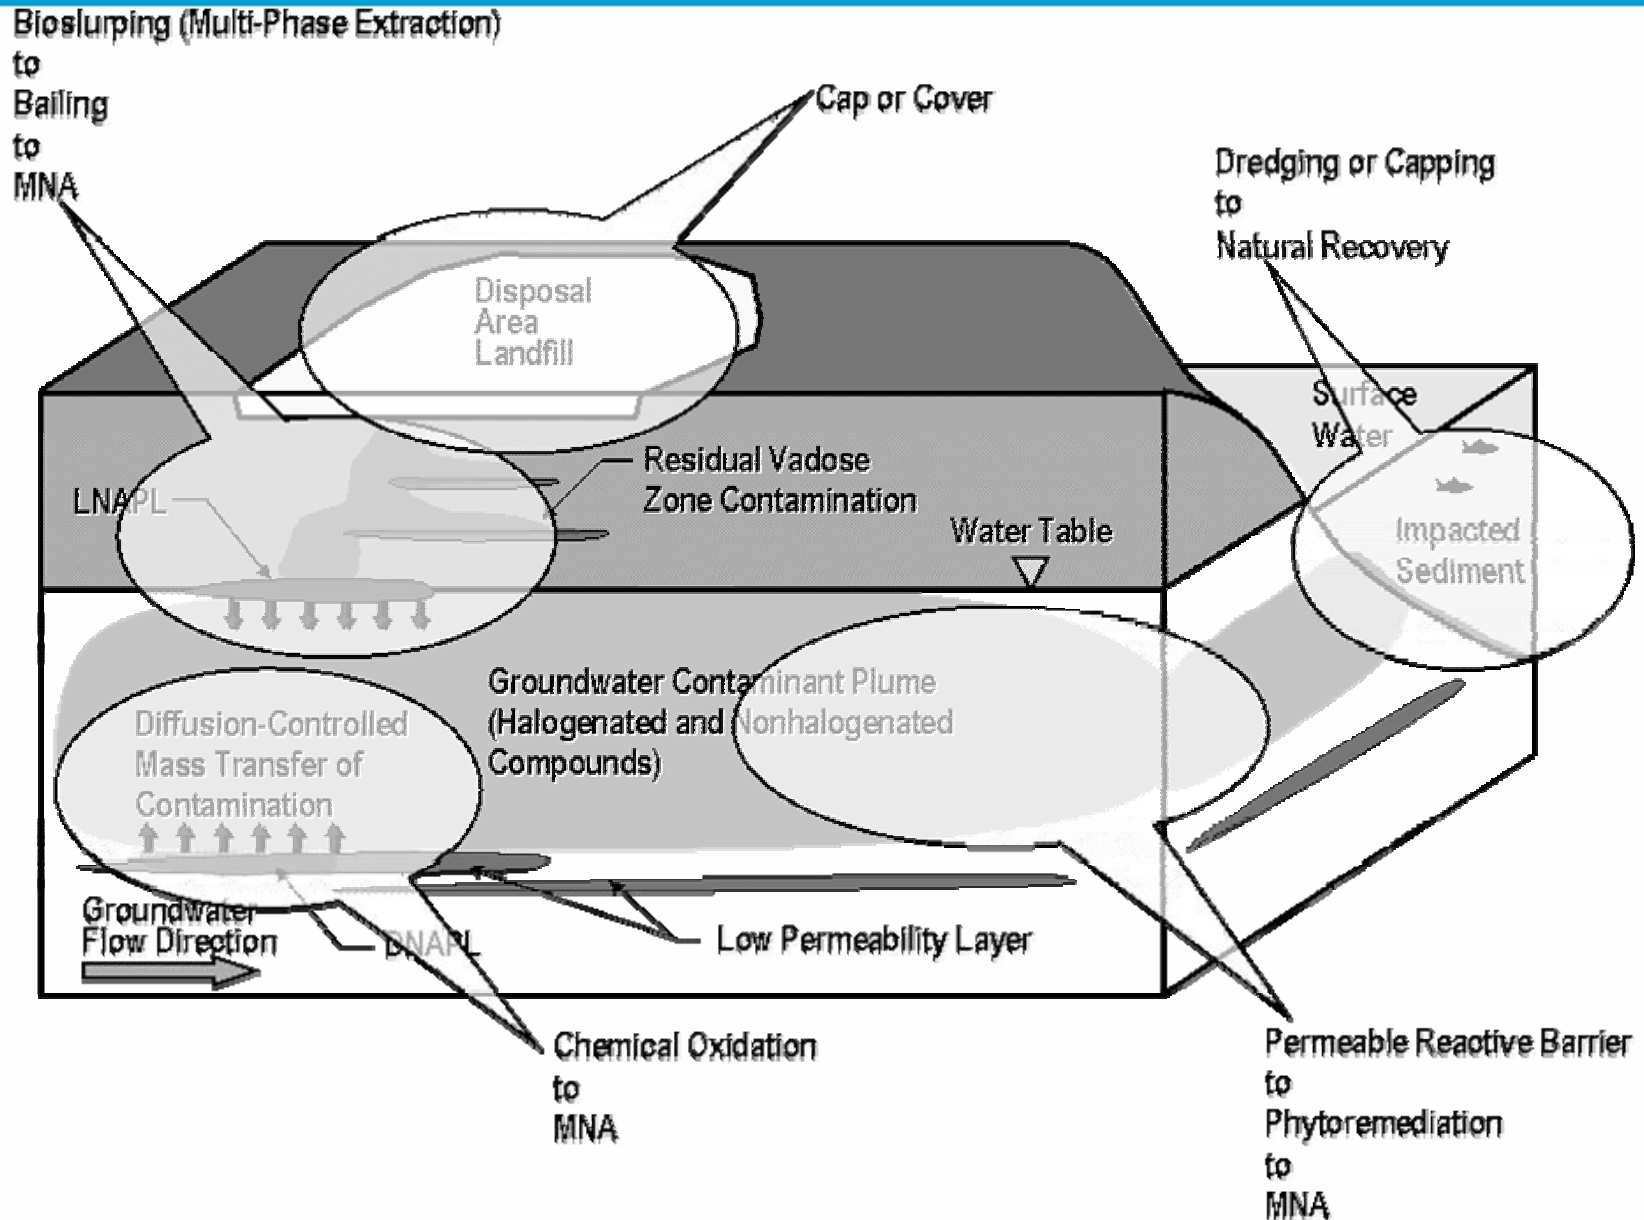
Bioslurping (Multi-Phase Extraction)
to
Bailing
to
MNA

Cap or Cover

Dredging or Capping
to
Natural Recovery

Disposal
Area
Landfill

Surface
Water

Residual Vadose
Zone Contamination

LNAPL

Water Table

Impacted
Sediment

Groundwater Contaminant Plume
(Halogenated and Nonhalogenated
Compounds)

Diffusion-Controlled
Mass Transfer of
Contamination

Groundwater
Flow Direction

DNAPL

Low Permeability Layer

Chemical Oxidation
to
MNA

Permeable Reactive Barrier
to
Phytoremediation
to
MNA